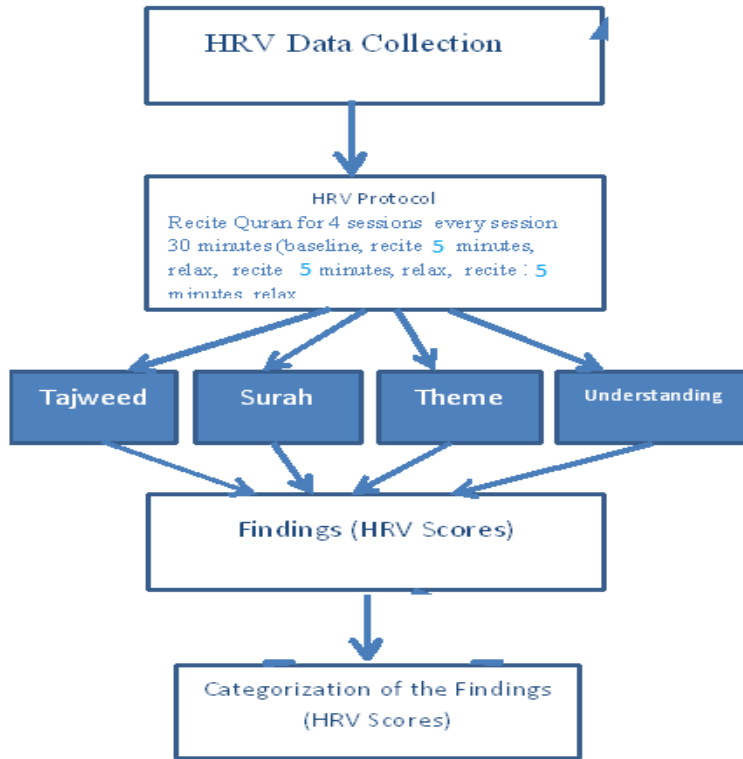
HRV Data Collection

HRV Protocol
Recite Quran for 4 sessions every session 30 minutes (baseline, recite 5 minutes, relax, recite 5 minutes, relax, recite : 5 minutes, relax

Tajweed

Surah

Theme

Understanding

Findings (HRV Scores)

Categorization of the Findings (HRV Scores)